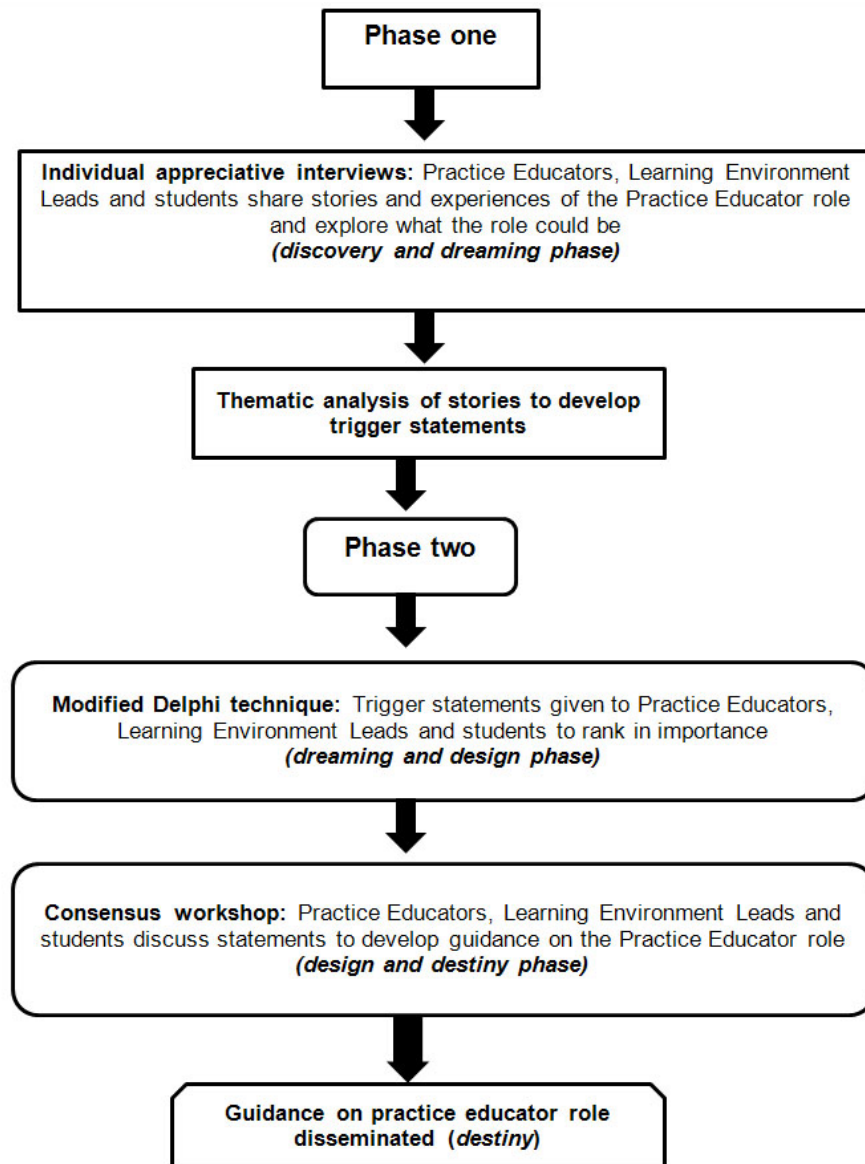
Phase one

Individual appreciative interviews: Practice Educators, Learning Environment Leads and students share stories and experiences of the Practice Educator role and explore what the role could be
(discovery and dreaming phase)

Thematic analysis of stories to develop trigger statements

Phase two

Modified Delphi technique: Trigger statements given to Practice Educators, Learning Environment Leads and students to rank in importance
(dreaming and design phase)

Consensus workshop: Practice Educators, Learning Environment Leads and students discuss statements to develop guidance on the Practice Educator role
(design and destiny phase)

Guidance on practice educator role disseminated (destiny)